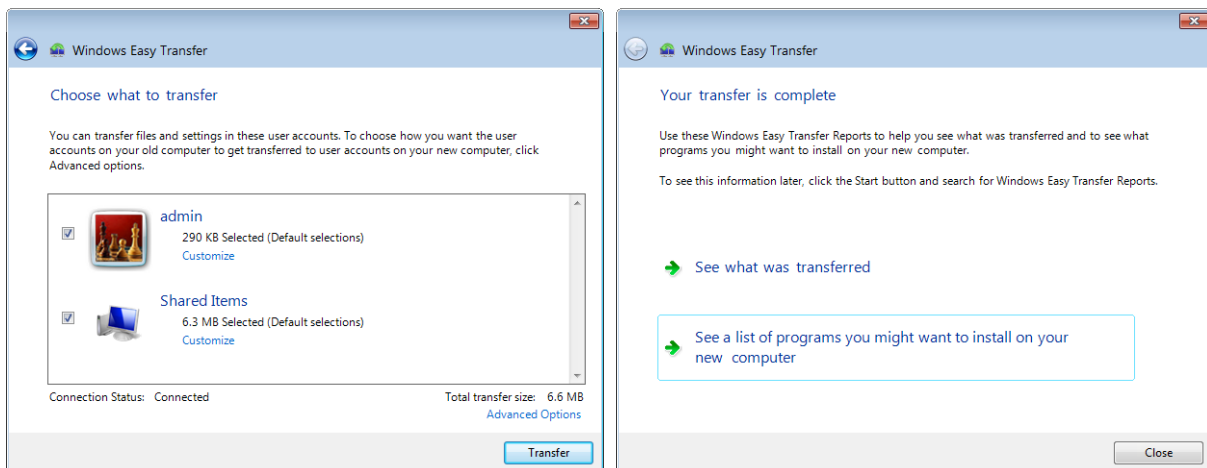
Windows Easy Transfer

Choose what to transfer

You can transfer files and settings in these user accounts. To choose how you want the user accounts on your old computer to get transferred to user accounts on your new computer, click Advanced options.

admin
290 KB Selected (Default selections)
Customize

Shared Items
6.3 MB Selected (Default selections)
Customize

Connection Status: Connected

Total transfer size: 6.6 MB
Advanced Options

Transfer

Windows Easy Transfer

Your transfer is complete

Use these Windows Easy Transfer Reports to help you see what was transferred and to see what programs you might want to install on your new computer.

To see this information later, click the Start button and search for Windows Easy Transfer Reports.

See what was transferred

See a list of programs you might want to install on your new computer

Close